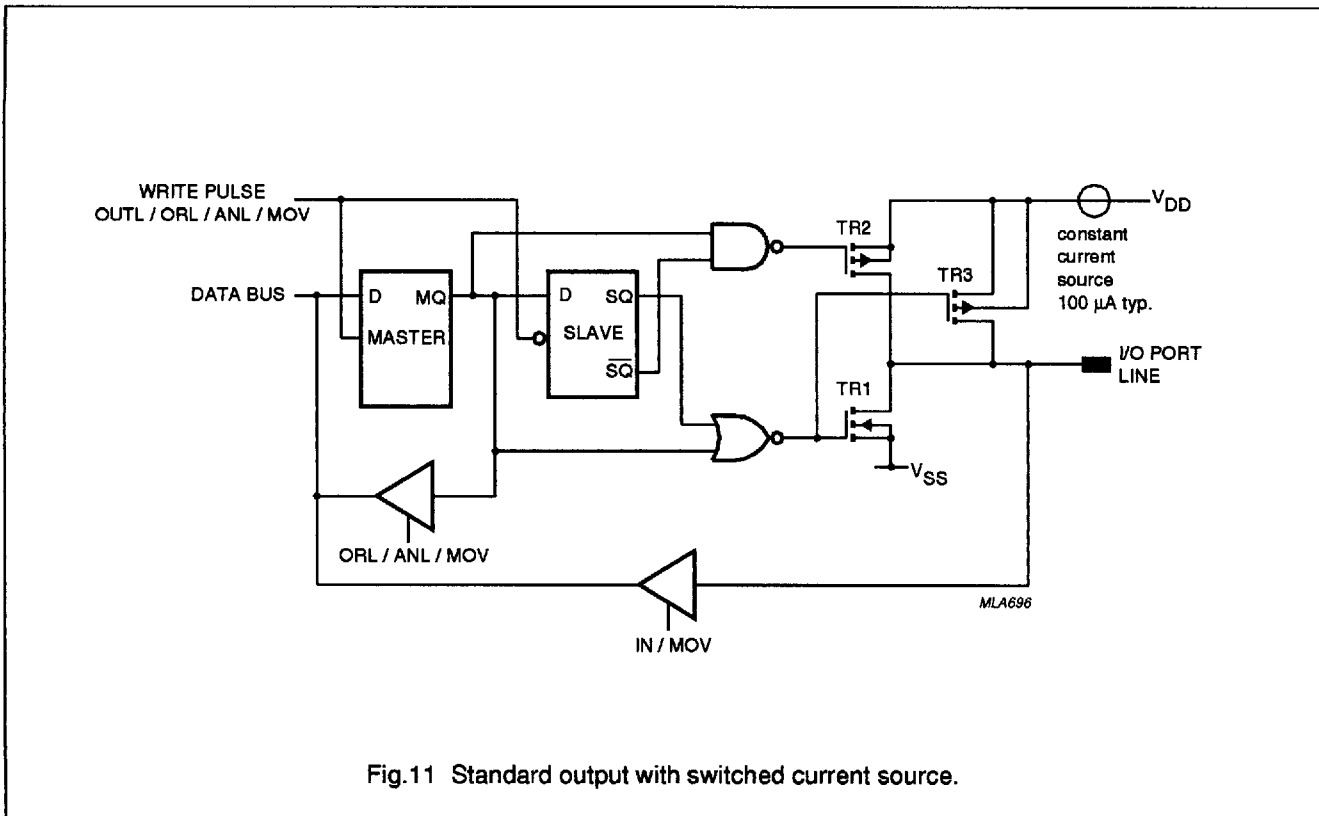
WRITE PULSE
OUTL / ORL / ANL / MOV

DATA BUS

D MQ
MASTER

D SQ
SLAVE
$\overline{SQ}$

TR2

TR3

TR1

$V_{DD}$

constant current source 100 µA typ.

I/O PORT LINE

$V_{SS}$

ORL / ANL / MOV

IN / MOV

MLA696

Fig.11 Standard output with switched current source.